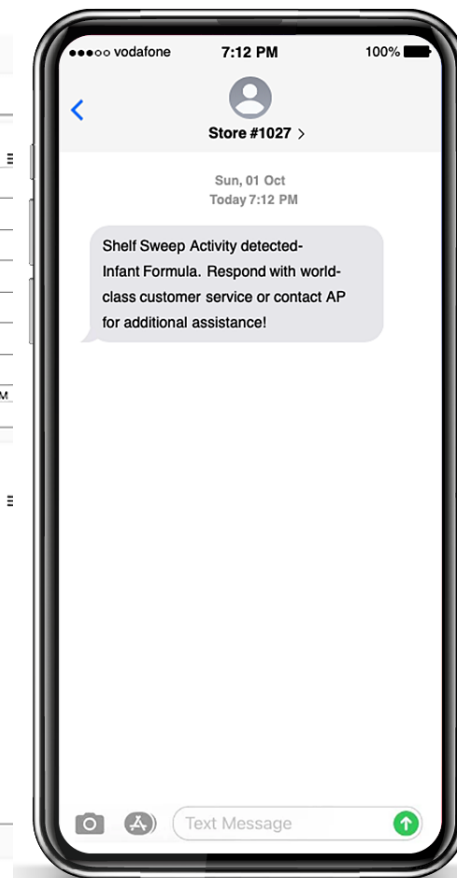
●●●○○ vodafone 7:12 PM 100%

Store #1027 >

Sun, 01 Oct
Today 7:12 PM

Shelf Sweep Activity detected-Infant Formula. Respond with world-class customer service or contact AP for additional assistance!

Text Message